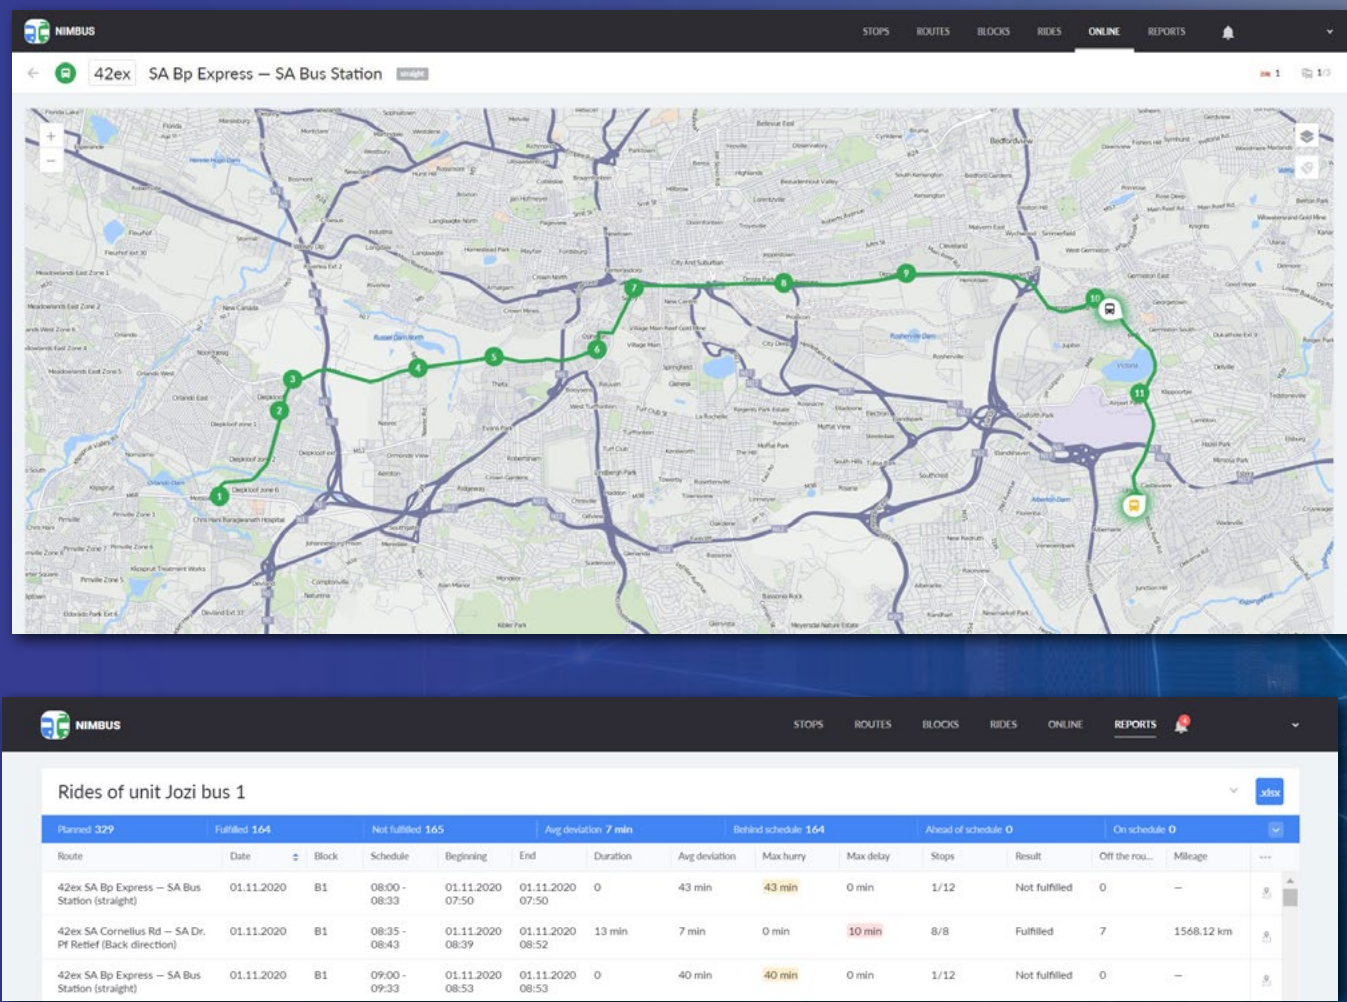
NIMBUS

STOPS ROUTES BLOCKS RIDES ONLINE REPORTS

42ex SA Bp Express — SA Bus Station straight

1 1/3

+
−

1 2 3 4 5 6 7 8 9 10 11

NIMBUS

STOPS ROUTES BLOCKS RIDES ONLINE REPORTS

Rides of unit Jozi bus 1

.xlsx

Planned 329 Fulfilled 164 Not fulfilled 165 Avg deviation 7 min Behind schedule 164 Ahead of schedule 0 On schedule 0

| Route | Date | Block | Schedule | Beginning | End | Duration | Avg deviation | Max hurry | Max delay | Stops | Result | Off the rou... | Mileage |
|---|---|---|---|---|---|---|---|---|---|---|---|---|---|
| 42ex SA Bp Express — SA Bus Station (straight) | 01.11.2020 | B1 | 08:00 - 08:33 | 01.11.2020 07:50 | 01.11.2020 07:50 | 0 | 43 min | 43 min | 0 min | 1/12 | Not fulfilled | 0 | – |
| 42ex SA Cornelius Rd — SA Dr. Pf Retief (Back direction) | 01.11.2020 | B1 | 08:35 - 08:43 | 01.11.2020 08:39 | 01.11.2020 08:52 | 13 min | 7 min | 0 min | 10 min | 8/8 | Fulfilled | 7 | 1568.12 km |
| 42ex SA Bp Express — SA Bus Station (straight) | 01.11.2020 | B1 | 09:00 - 09:33 | 01.11.2020 08:53 | 01.11.2020 08:53 | 0 | 40 min | 40 min | 0 min | 1/12 | Not fulfilled | 0 | – |